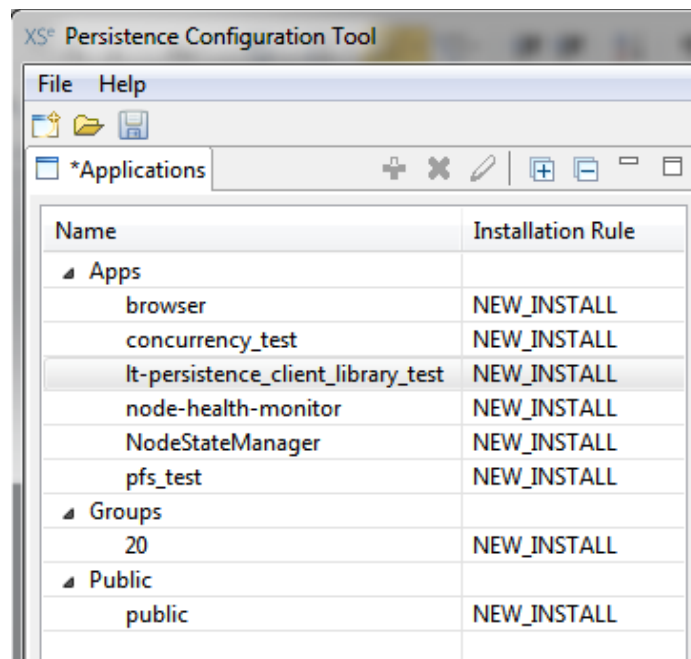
XS$^e$ Persistence Configuration Tool

File Help

*Applications

| Name | Installation Rule |
|---|---|
| Apps | |
| browser | NEW_INSTALL |
| concurrency_test | NEW_INSTALL |
| lt-persistence_client_library_test | NEW_INSTALL |
| node-health-monitor | NEW_INSTALL |
| NodeStateManager | NEW_INSTALL |
| pfs_test | NEW_INSTALL |
| Groups | |
| 20 | NEW_INSTALL |
| Public | |
| public | NEW_INSTALL |